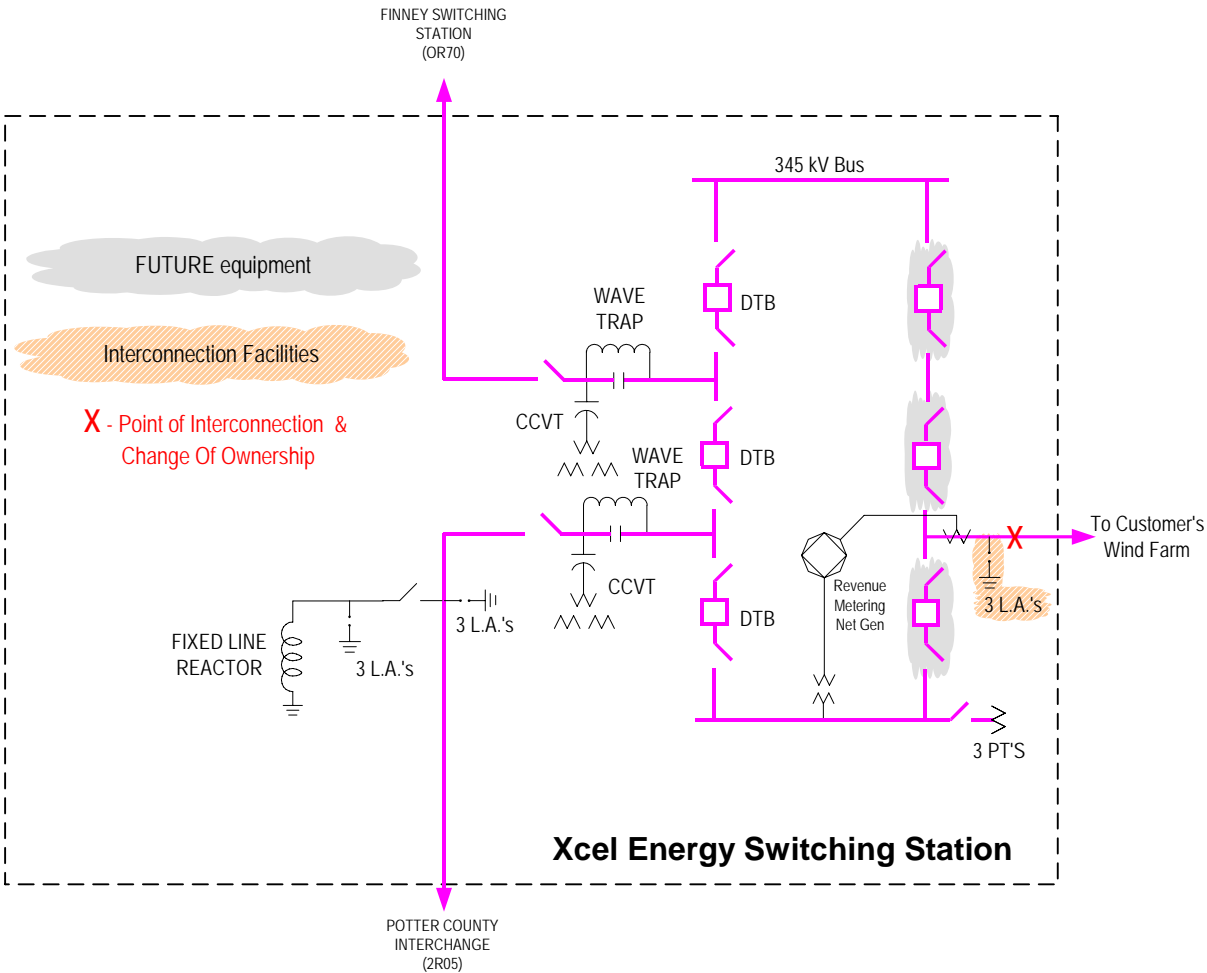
FINNEY SWITCHING STATION (OR70)

345 kV Bus

FUTURE equipment

Interconnection Facilities

X - Point of Interconnection & Change Of Ownership

WAVE TRAP

DTB

CCVT

WAVE TRAP

DTB

CCVT

DTB

Revenue Metering Net Gen

To Customer's Wind Farm

X

3 L.A.'s

FIXED LINE REACTOR

3 L.A.'s

3 L.A.'s

3 PT'S

Xcel Energy Switching Station

POTTER COUNTY INTERCHANGE (2R05)